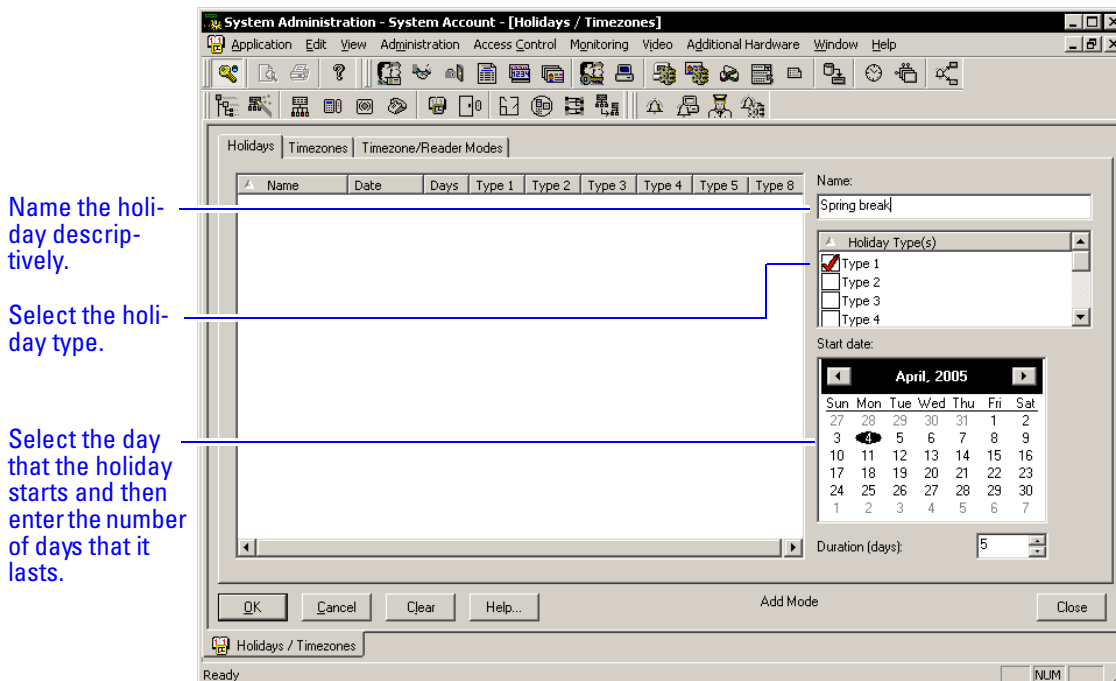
Name the holiday descriptively.

Select the holiday type.

Select the day that the holiday starts and then enter the number of days that it lasts.

System Administration - System Account - [Holidays / Timezones]

Application Edit View Administration Access Control Monitoring Video Additional Hardware Window Help

Holidays | Timezones | Timezone/Reader Modes

| Name | Date | Days | Type 1 | Type 2 | Type 3 | Type 4 | Type 5 | Type 8 |
|---|---|---|---|---|---|---|---|---|

Name:
Spring break

Holiday Type(s)
Type 1
Type 2
Type 3
Type 4

Start date:

April, 2005

| Sun | Mon | Tue | Wed | Thu | Fri | Sat |
|---|---|---|---|---|---|---|
| 27 | 28 | 29 | 30 | 31 | 1 | 2 |
| 3 | 4 | 5 | 6 | 7 | 8 | 9 |
| 10 | 11 | 12 | 13 | 14 | 15 | 16 |
| 17 | 18 | 19 | 20 | 21 | 22 | 23 |
| 24 | 25 | 26 | 27 | 28 | 29 | 30 |
| 1 | 2 | 3 | 4 | 5 | 6 | 7 |

Duration (days): 5

OK Cancel Clear Help... Add Mode Close

Holidays / Timezones

Ready NUM